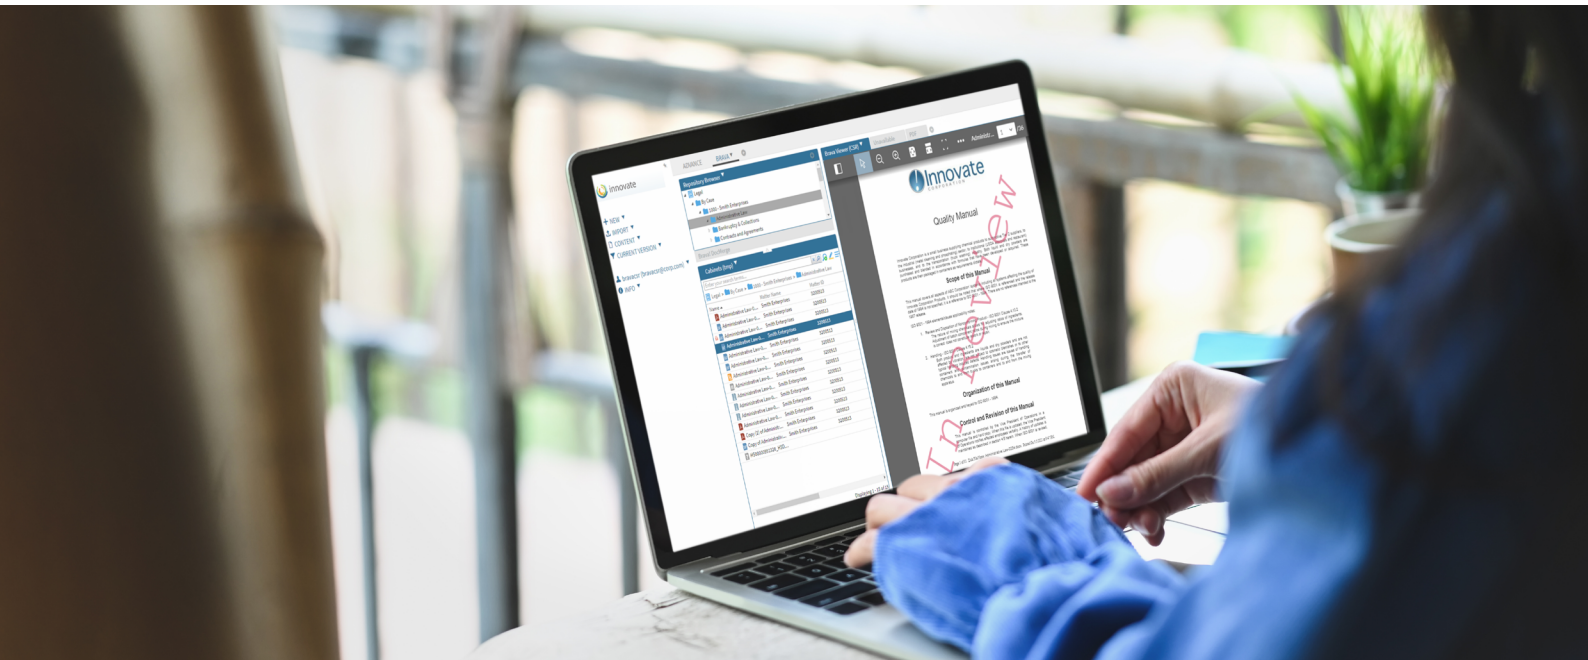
innovate

NEW
IMPORT
CONTENT
CURRENT VERSION

ADVANCE

Repository Browser
Legal
By Case
Smith Enterprises
Administrative Law
Bankruptcy & Collections
Contracts and Agreements

Cabinets
Legal
By Case
Smith Enterprises
Administrative Law

Name
Administrative Law-G...
Administrative Law-G...
Administrative Law-G...
Administrative Law-G...
Administrative Law-G...
Administrative Law-G...
Administrative Law-G...
Administrative Law-G...
Administrative Law-G...
Administrative Law-G...
Administrative Law-G...
Copy (2) of Administr...
Copy of Administr...

Matter Name
Smith Enterprises
Smith Enterprises
Smith Enterprises
Smith Enterprises
Smith Enterprises
Smith Enterprises
Smith Enterprises
Smith Enterprises
Smith Enterprises
Smith Enterprises
Smith Enterprises
Smith Enterprises

Matter ID
3200513
3200513
3200513
3200513
3200513
3200513
3200513
3200513
3200513
3200513
3200513
3200513

Brava Viewer

Innovate
CORPORATION

Quality Manual

Scope of this Manual

Organization of this Manual

Control and Revision of this Manual

In Review